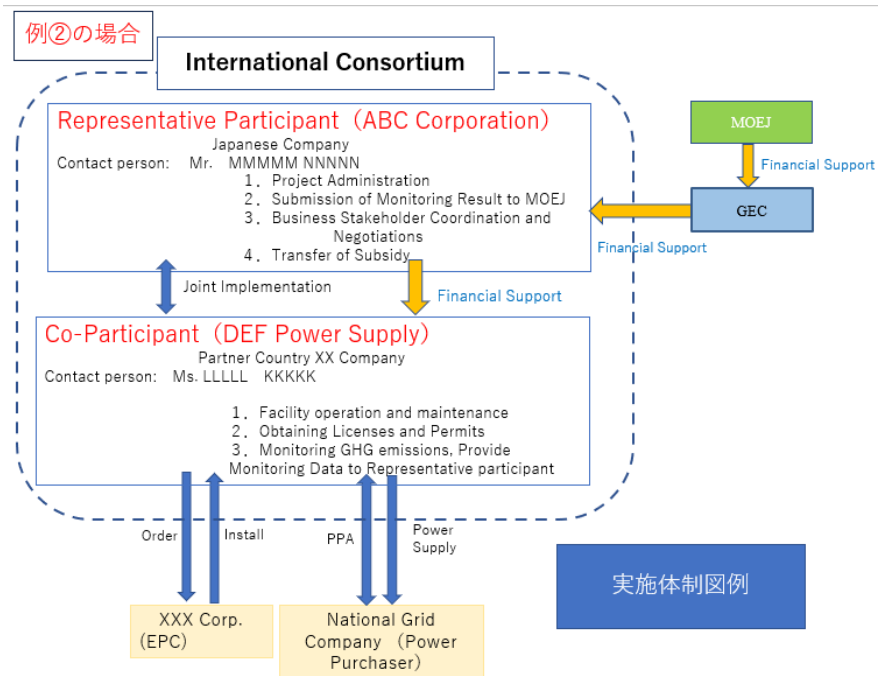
例②の場合

International Consortium

Representative Participant（ABC Corporation）
Japanese Company
Contact person: Mr. MMMMMM NNNNN
1．Project Administration
2．Submission of Monitoring Result to MOEJ
3．Business Stakeholder Coordination and Negotiations
4．Transfer of Subsidy

MOEJ
Financial Support
GEC
Financial Support

Joint Implementation
Financial Support

Co-Participant（DEF Power Supply）
Partner Country XX Company
Contact person: Ms. LLLLL KKKKK
1．Facility operation and maintenance
2．Obtaining Licenses and Permits
3．Monitoring GHG emissions, Provide Monitoring Data to Representative participant

Order
Install
PPA
Power Supply

実施体制図例

XXX Corp.（EPC）

National Grid Company （Power Purchaser）